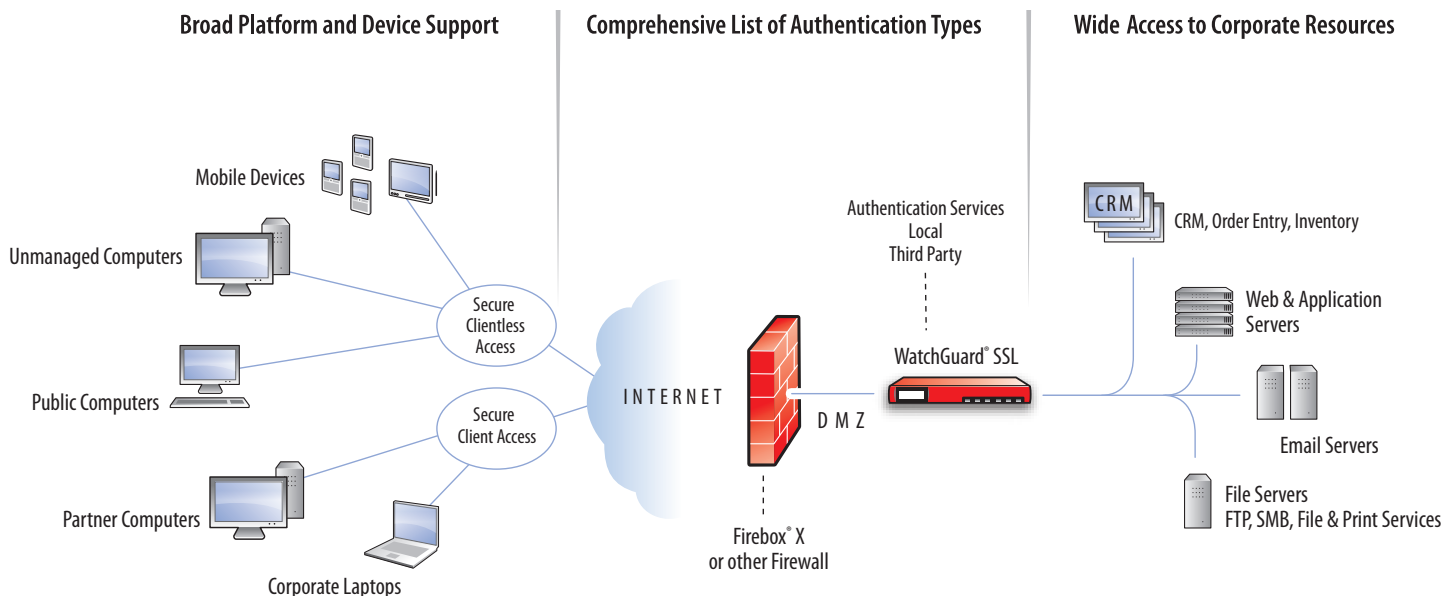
Broad Platform and Device Support

Comprehensive List of Authentication Types

Wide Access to Corporate Resources

Mobile Devices

Unmanaged Computers

Public Computers

Partner Computers

Corporate Laptops

Secure Clientless Access

Secure Client Access

INTERNET

Authentication Services
Local
Third Party

WatchGuard® SSL

DMZ

Firebox® X
or other Firewall

CRM

CRM, Order Entry, Inventory

Web & Application Servers

Email Servers

File Servers
FTP, SMB, File & Print Services